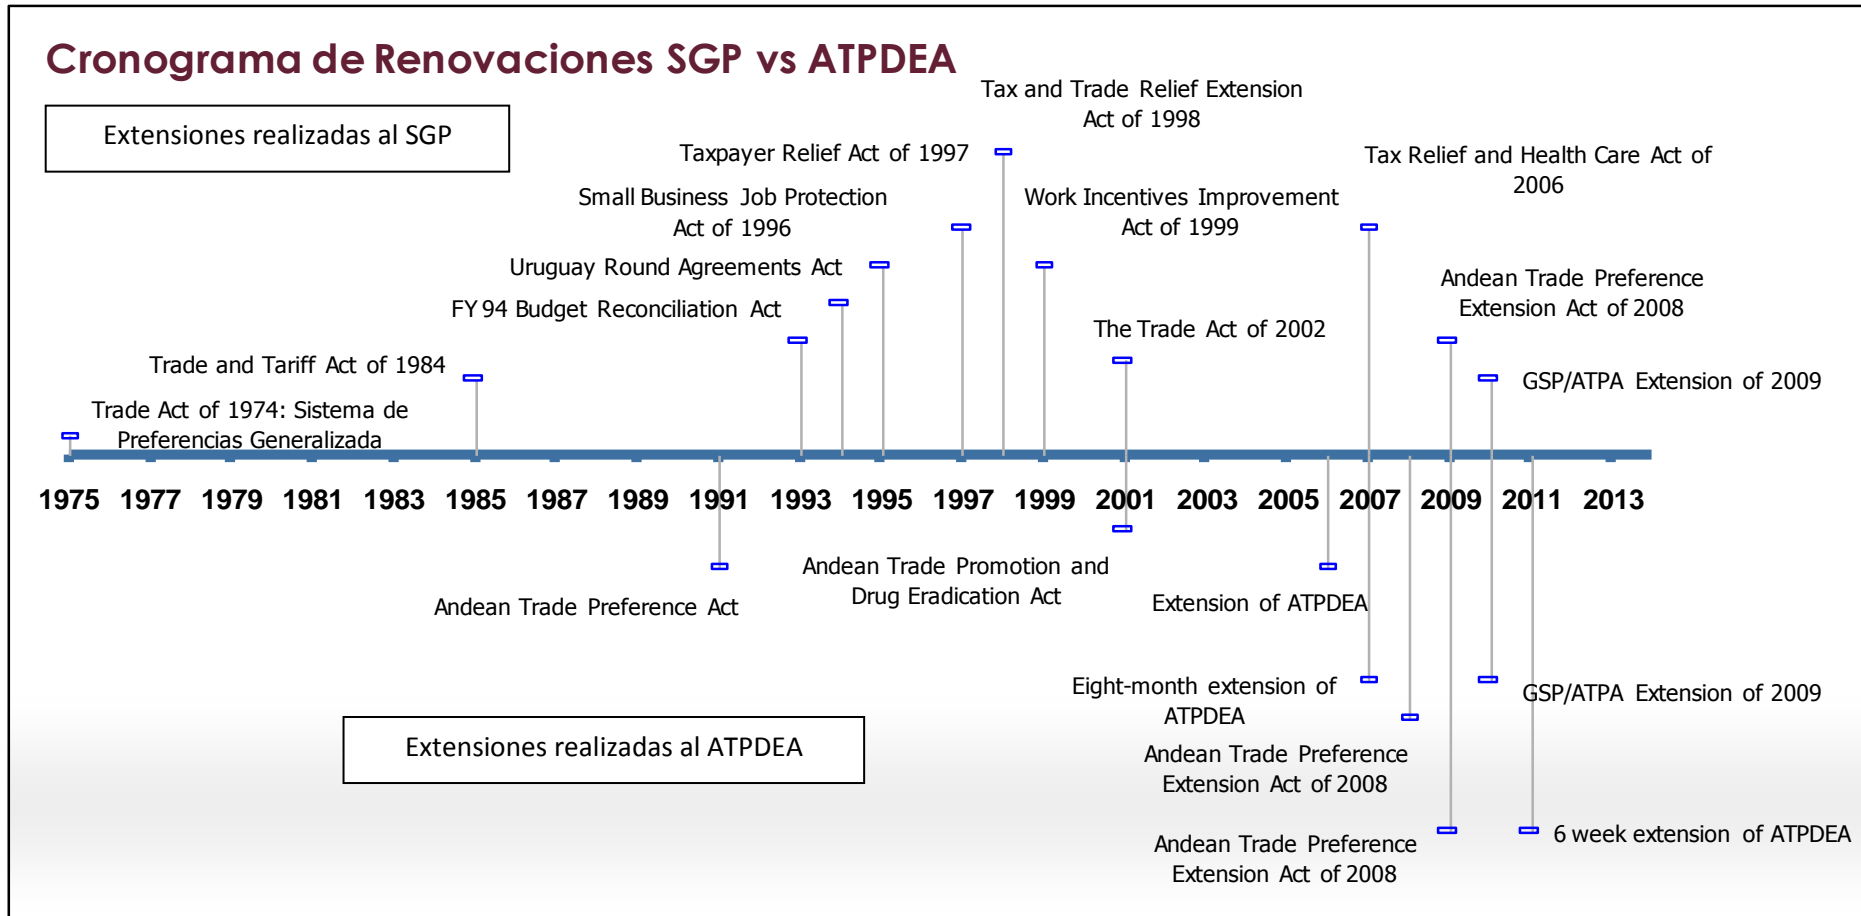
Cronograma de Renovaciones SGP vs ATPDEA

Extensiones realizadas al SGP

Tax and Trade Relief Extension Act of 1998

Taxpayer Relief Act of 1997

Tax Relief and Health Care Act of 2006

Small Business Job Protection Act of 1996

Work Incentives Improvement Act of 1999

Uruguay Round Agreements Act

Andean Trade Preference Extension Act of 2008

FY 94 Budget Reconciliation Act

The Trade Act of 2002

Trade and Tariff Act of 1984

GSP/ATPA Extension of 2009

Trade Act of 1974: Sistema de Preferencias Generalizada

1975 1977 1979 1981 1983 1985 1987 1989 1991 1993 1995 1997 1999 2001 2003 2005 2007 2009 2011 2013

Andean Trade Promotion and Drug Eradication Act

Andean Trade Preference Act

Extension of ATPDEA

Eight-month extension of ATPDEA

GSP/ATPA Extension of 2009

Extensiones realizadas al ATPDEA

Andean Trade Preference Extension Act of 2008

Andean Trade Preference Extension Act of 2008

6 week extension of ATPDEA